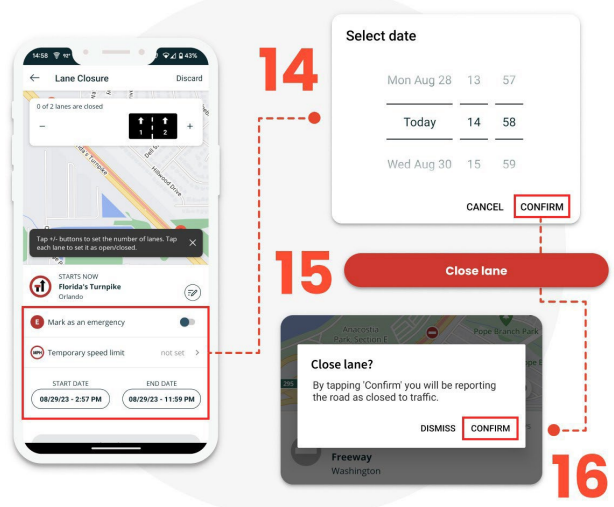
14:58 43%

Lane Closure Discard

0 of 2 lanes are closed

−

1 2

+

Florida's Turnpike

Dell St

Hillwood Drive

Tap +/- buttons to set the number of lanes. Tap each lane to set it as open/closed.

STARTS NOW
Florida's Turnpike
Orlando

E Mark as an emergency

MPH Temporary speed limit not set >

START DATE
08/29/23 - 2:57 PM

END DATE
08/29/23 - 11:59 PM

14

Select date

Mon Aug 28 13 57

Today 14 58

Wed Aug 30 15 59

CANCEL CONFIRM

15

Close lane

Anacostia Park, Section E

Pope Branch Park

295

Close lane?

By tapping 'Confirm' you will be reporting the road as closed to traffic.

DISMISS CONFIRM

Freeway
Washington

16